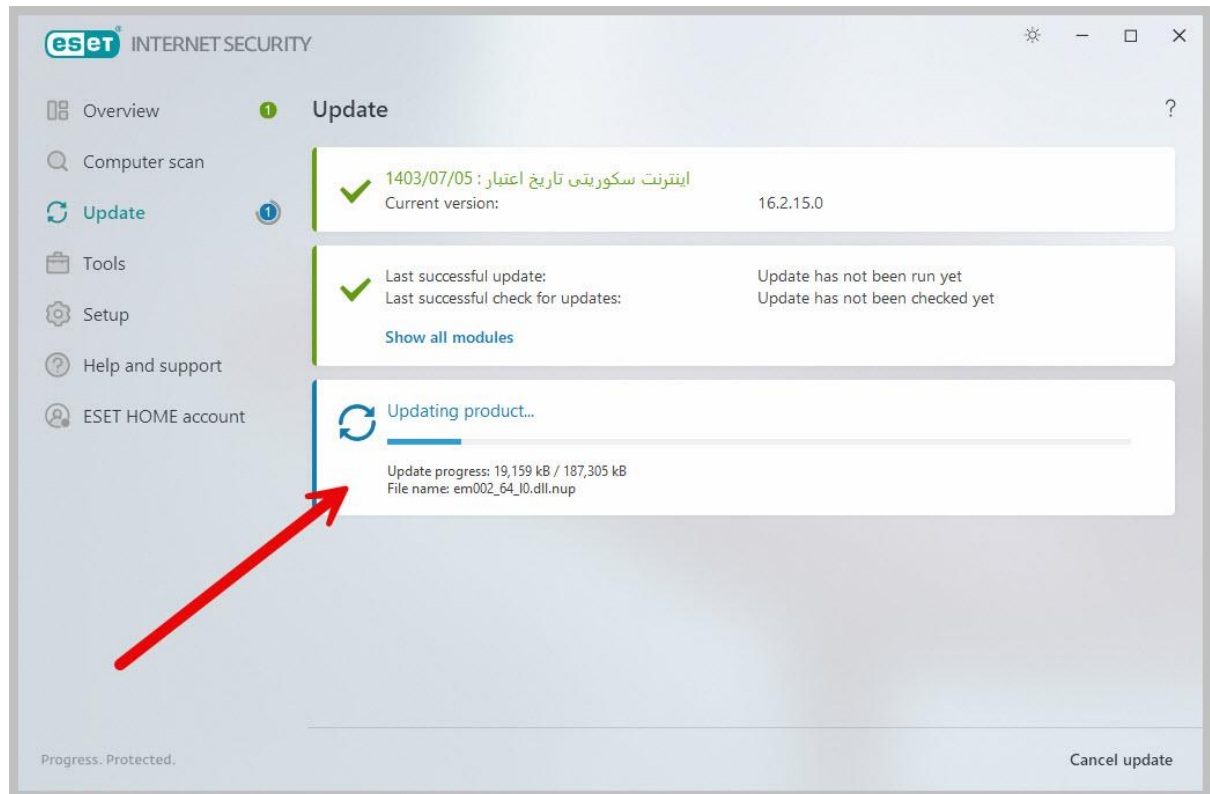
eset INTERNET SECURITY

Overview 1
Computer scan
Update 1
Tools
Setup
Help and support
ESET HOME account

Update

?

اینترنت سکوریتی تاریخ اعتبار : 1403/07/05
Current version: 16.2.15.0

Last successful update: Update has not been run yet
Last successful check for updates: Update has not been checked yet
Show all modules

Updating product...
Update progress: 19,159 kB / 187,305 kB
File name: em002_64_l0.dll.nup

Progress. Protected.

Cancel update